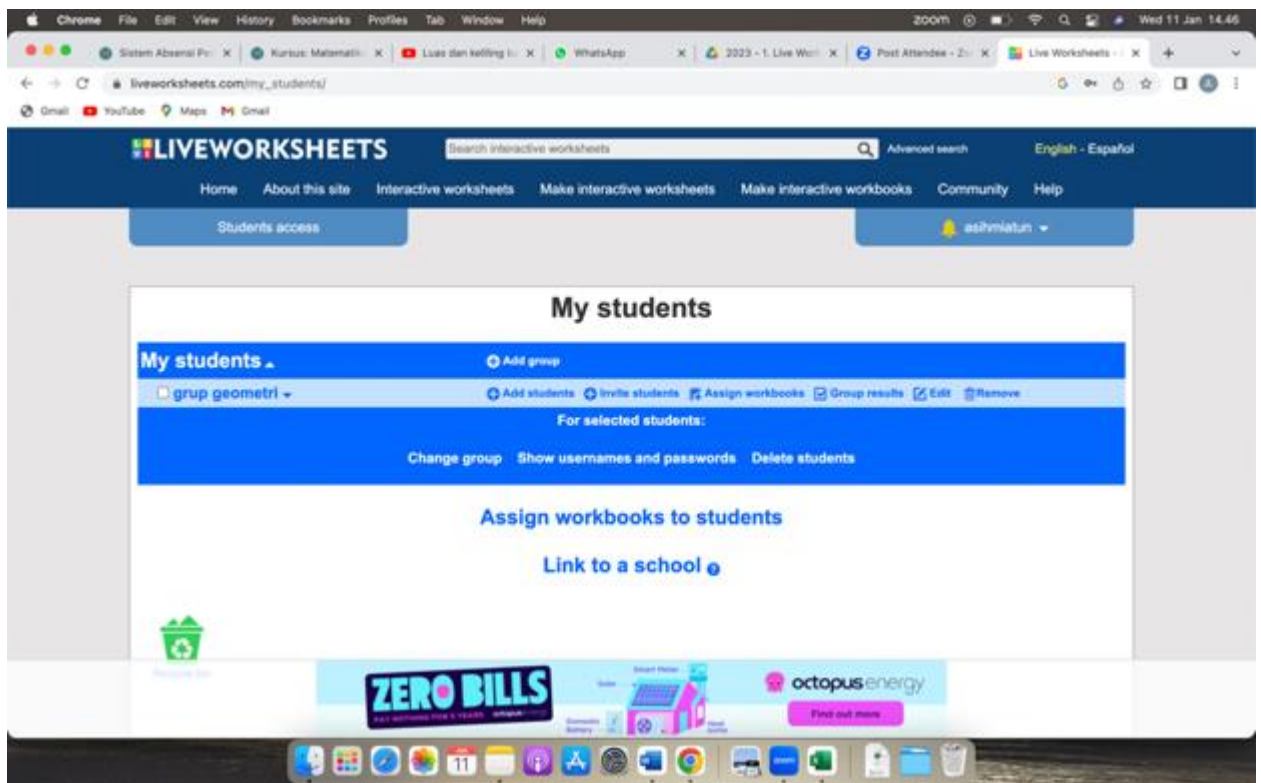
Chrome File Edit View History Bookmarks Profiles Tab Window Help
zoom Wed 11 Jan 14.46

Sistem Absensi Pe × | Kursus: Matemati × | Luas dan keliling × | WhatsApp × | 2023 - 1. Live Wor × | Post Attendee - Zo × | Live Worksheets - × | +

liveworksheets.com/my_students/

Gmail YouTube Maps Gmail

LIVEWORKSHEETS
Search interactive worksheets
Advanced search
English - Español

Home About this site Interactive worksheets Make interactive worksheets Make interactive workbooks Community Help

Students access
asihmiatun

My students

My students
Add group

grup geometri
Add students Invite students Assign workbooks Group results Edit Remove

For selected students:

Change group Show usernames and passwords Delete students

Assign workbooks to students

Link to a school

Recycle Bin

ZERO BILLS
PAY NOTHING FOR 5 YEARS octopus energy
Smart Meter
Solar
Domestic Battery
Heat Pump
octopusenergy
Find out more

11